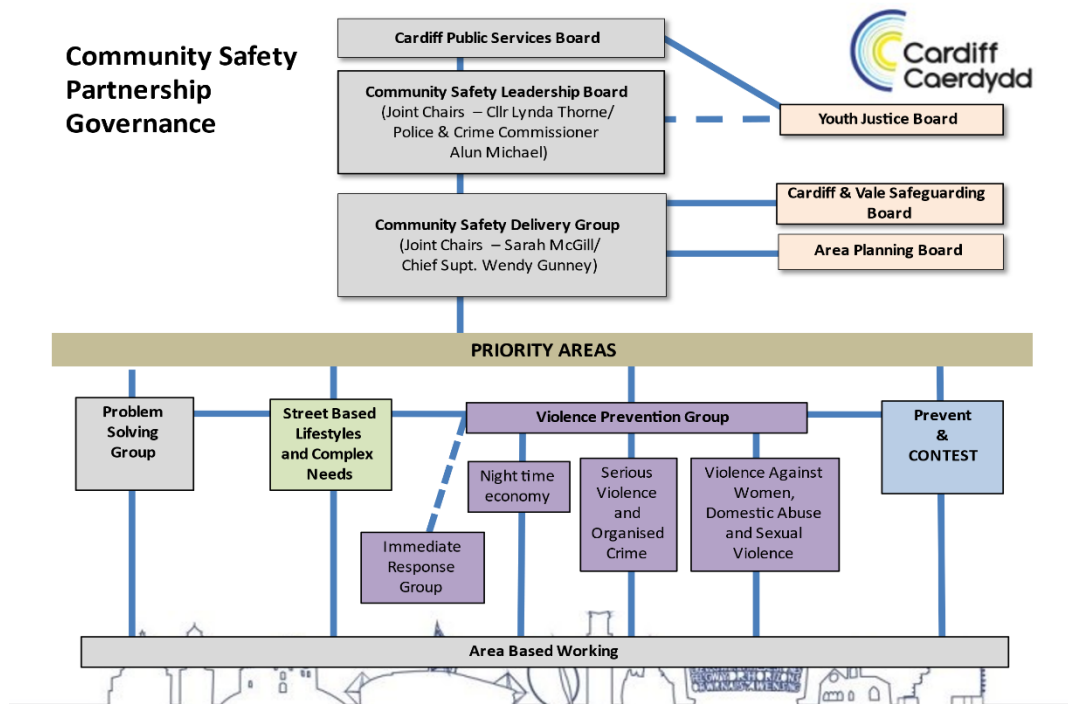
Community Safety Partnership Governance

Cardiff Caerdydd

Cardiff Public Services Board

Community Safety Leadership Board (Joint Chairs – Cllr Lynda Thorne/ Police & Crime Commissioner Alun Michael)

Youth Justice Board

Community Safety Delivery Group (Joint Chairs – Sarah McGill/ Chief Supt. Wendy Gunney)

Cardiff & Vale Safeguarding Board

Area Planning Board

PRIORITY AREAS

Problem Solving Group

Street Based Lifestyles and Complex Needs

Violence Prevention Group

Prevent & CONTEST

Night time economy

Serious Violence and Organised Crime

Violence Against Women, Domestic Abuse and Sexual Violence

Immediate Response Group

Area Based Working